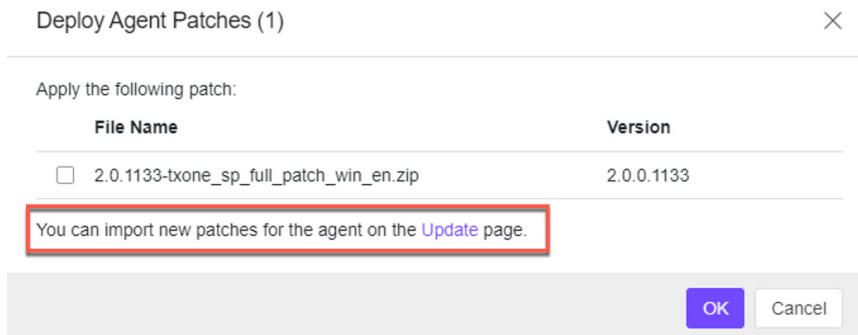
Deploy Agent Patches (1)

Apply the following patch:

| | File Name | Version |
|---|---|---|
| ☐ | 2.0.1133-txone_sp_full_patch_win_en.zip | 2.0.0.1133 |

You can import new patches for the agent on the Update page.

OK Cancel